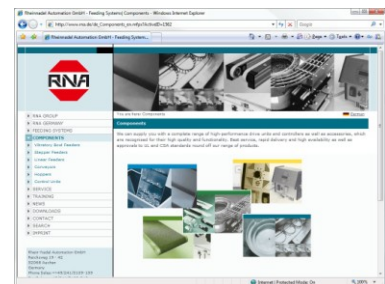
Rhein-Nadel Automation GmbH - Feeding Systems|Components - Windows Internet Explorer

http://www.rna.de/de_Components_en.mfpx?ArtikelID=1582

Google

Rhein-Nadel Automation GmbH - Feeding System...

Page Tools

RNA

RNA GROUP
RNA GERMANY
FEEDING SYSTEMS
COMPONENTS
Vibratory Bowl Feeders
Elevator Feeders
Linear Feeders
Conveyors
Hoppers
Control Units
SERVICE
TRAINING
NEWS
DOWNLOADS
CONTACT
SEARCH
IMPRINT

Rhein-Nadel Automation GmbH
Reichsweg 19 - 42
52068 Aachen
Germany
Phone Sales: ++49 (0)241-5109-159

You are here: Components

Deutsch

Components

We can supply you with a complete range of high-performance drive units and controllers as well as accessories, which are recognised for their high quality and functionality. Best service, rapid delivery and high availability as well as approvals to UL and CSA standards round off our range of products.

Internet | Protected Mode: On

100%